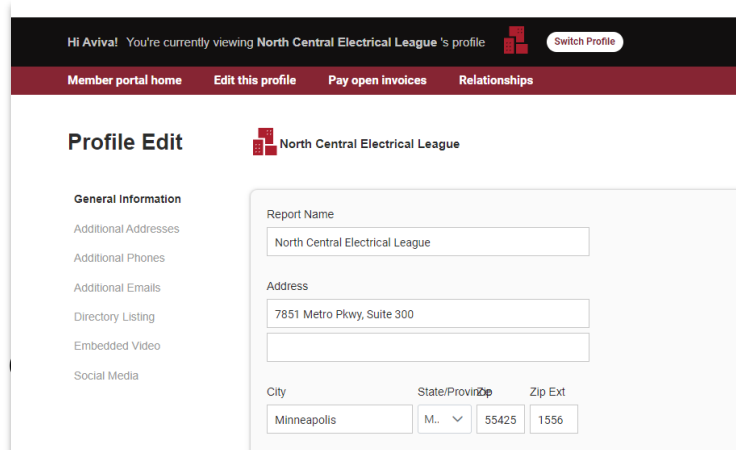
Hi Aviva! You're currently viewing North Central Electrical League 's profile

Switch Profile

Member portal home    Edit this profile    Pay open invoices    Relationships

Profile Edit

North Central Electrical League

General Information
Additional Addresses
Additional Phones
Additional Emails
Directory Listing
Embedded Video
Social Media

Report Name
North Central Electrical League

Address
7851 Metro Pkwy, Suite 300

City
Minneapolis

State/ProvinZip
M..

55425

Zip Ext
1556